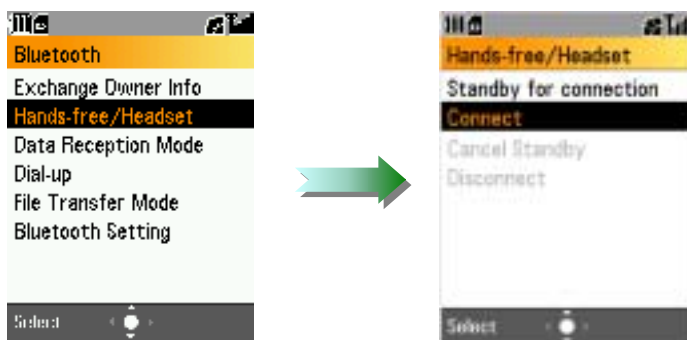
Bluetooth
Exchange Owner Info
Hands-free/Headset
Data Reception Mode
Dial-up
File Transfer Mode
Bluetooth Setting
Select

Hands-free/Headset
Standby for connection
Connect
Cancel Standby
Disconnect
Select